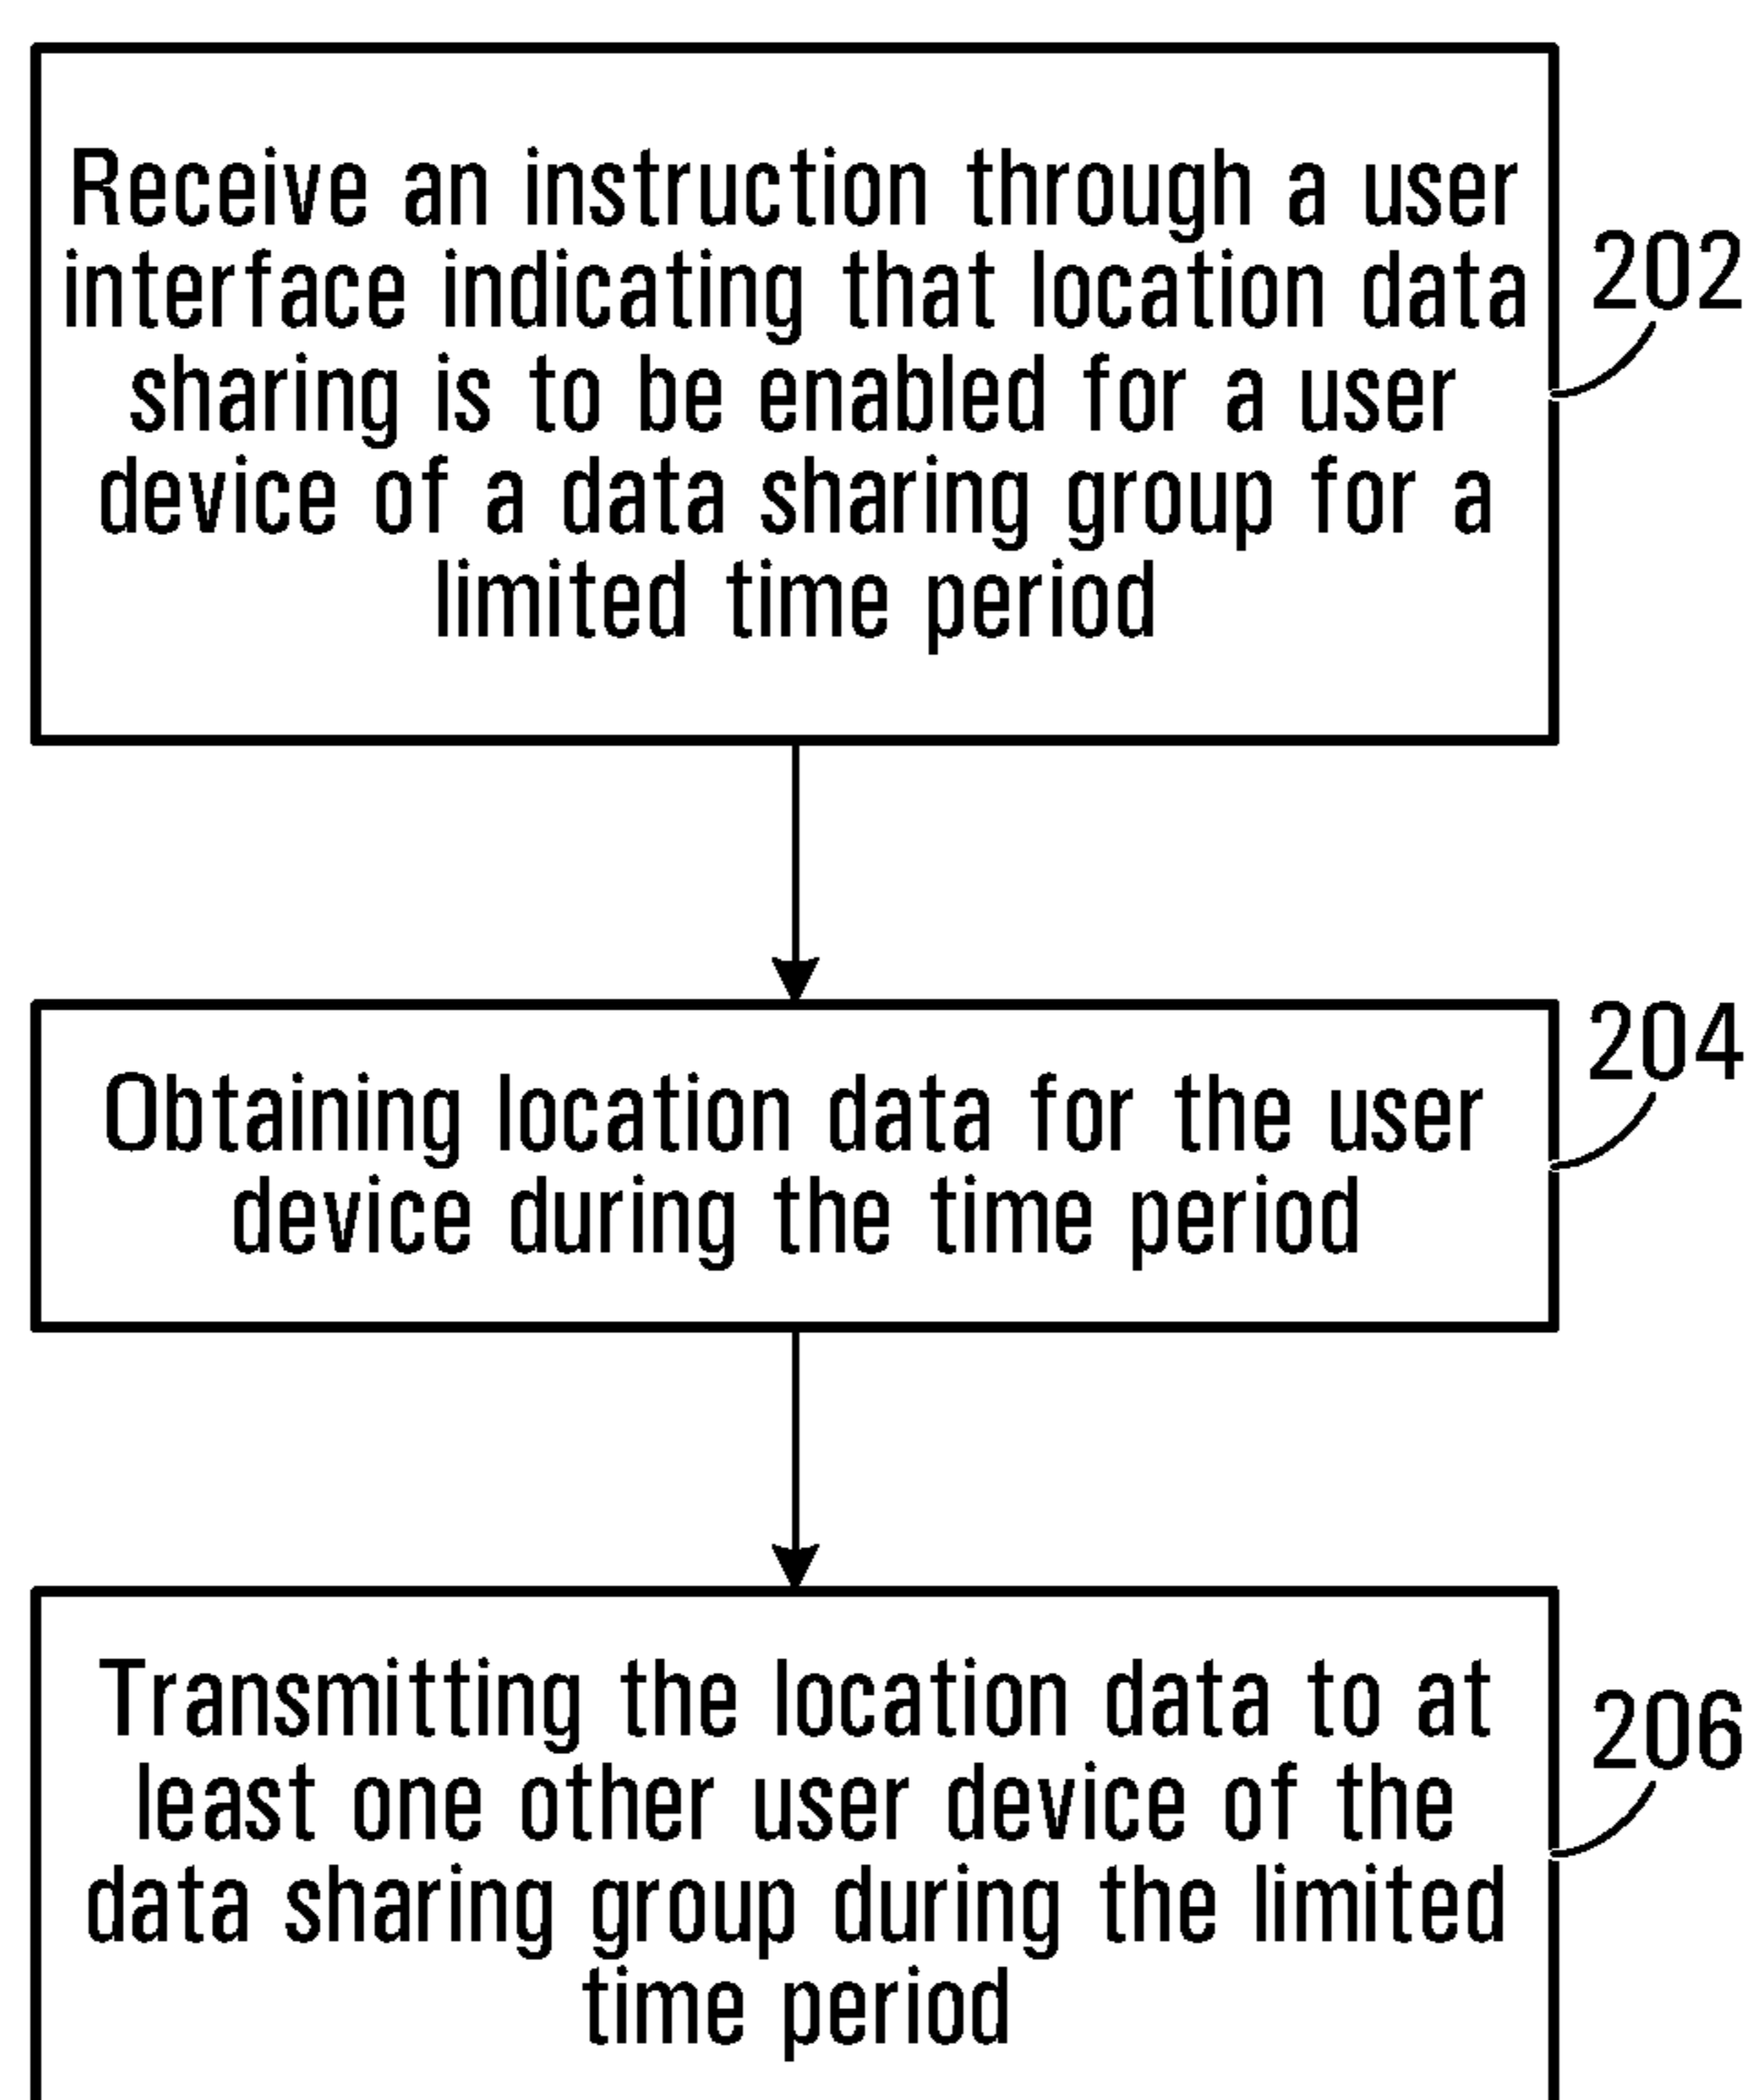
Receive an instruction through a user interface indicating that location data sharing is to be enabled for a user device of a data sharing group for a limited time period

202

Obtaining location data for the user device during the time period

204

Transmitting the location data to at least one other user device of the data sharing group during the limited time period

206